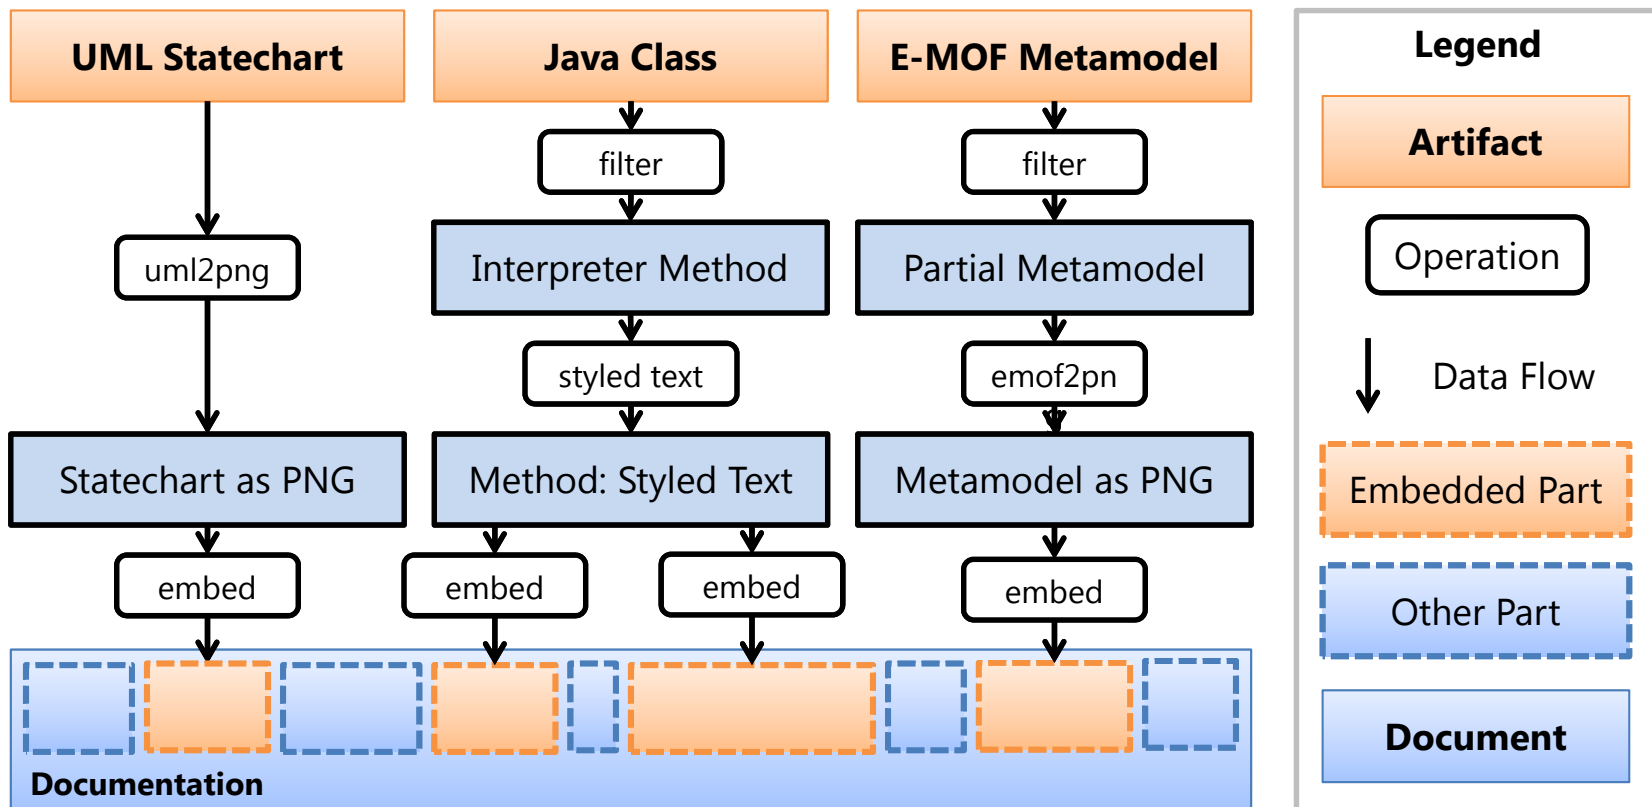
UML Statechart

Java Class

E-MOF Metamodel

filter

filter

uml2png

Interpreter Method

Partial Metamodel

styled text

emof2pn

Statechart as PNG

Method: Styled Text

Metamodel as PNG

embed

embed

embed

embed

Documentation

Legend

Artifact

Operation

Data Flow

Embedded Part

Other Part

Document